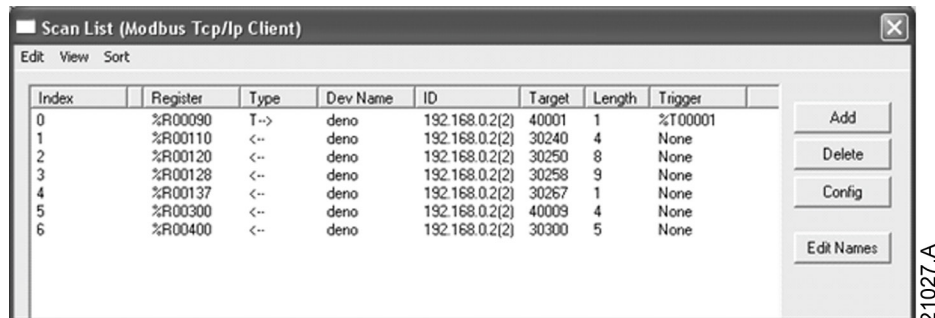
Scan List (Modbus Tcp/Ip Client)

Edit View Sort

| Index | Register | Type | Dev Name | ID | Target | Length | Trigger |
|---|---|---|---|---|---|---|---|
| 0 | %R00090 | T--> | deno | 192.168.0.2(2) | 40001 | 1 | %T00001 |
| 1 | %R00110 | <-- | deno | 192.168.0.2(2) | 30240 | 4 | None |
| 2 | %R00120 | <-- | deno | 192.168.0.2(2) | 30250 | 8 | None |
| 3 | %R00128 | <-- | deno | 192.168.0.2(2) | 30258 | 9 | None |
| 4 | %R00137 | <-- | deno | 192.168.0.2(2) | 30267 | 1 | None |
| 5 | %R00300 | <-- | deno | 192.168.0.2(2) | 40009 | 4 | None |
| 6 | %R00400 | <-- | deno | 192.168.0.2(2) | 30300 | 5 | None |

Add
Delete
Config
Edit Names

21027.A